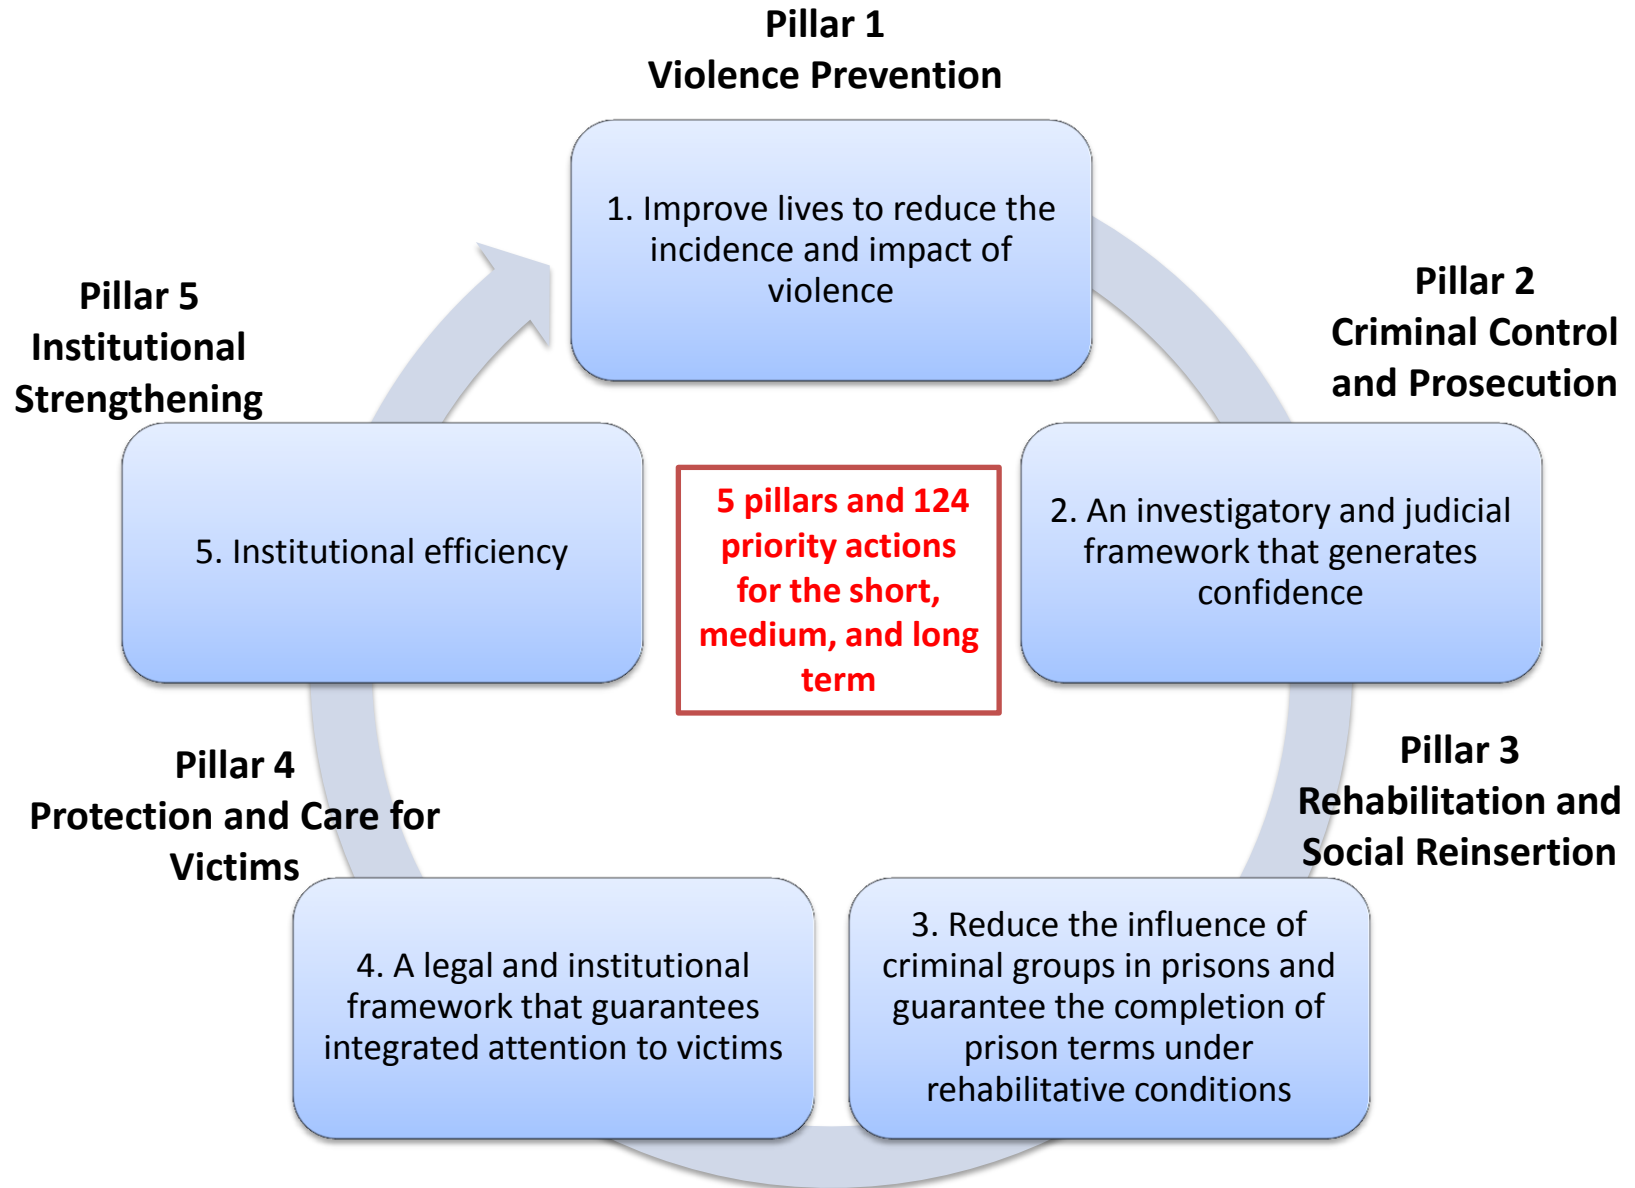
Pillar 1
Violence Prevention

1. Improve lives to reduce the incidence and impact of violence

Pillar 2
Criminal Control and Prosecution

2. An investigatory and judicial framework that generates confidence

Pillar 3
Rehabilitation and Social Reinsertion

3. Reduce the influence of criminal groups in prisons and guarantee the completion of prison terms under rehabilitative conditions

Pillar 4
Protection and Care for Victims

4. A legal and institutional framework that guarantees integrated attention to victims

Pillar 5
Institutional Strengthening

5. Institutional efficiency

5 pillars and 124 priority actions for the short, medium, and long term